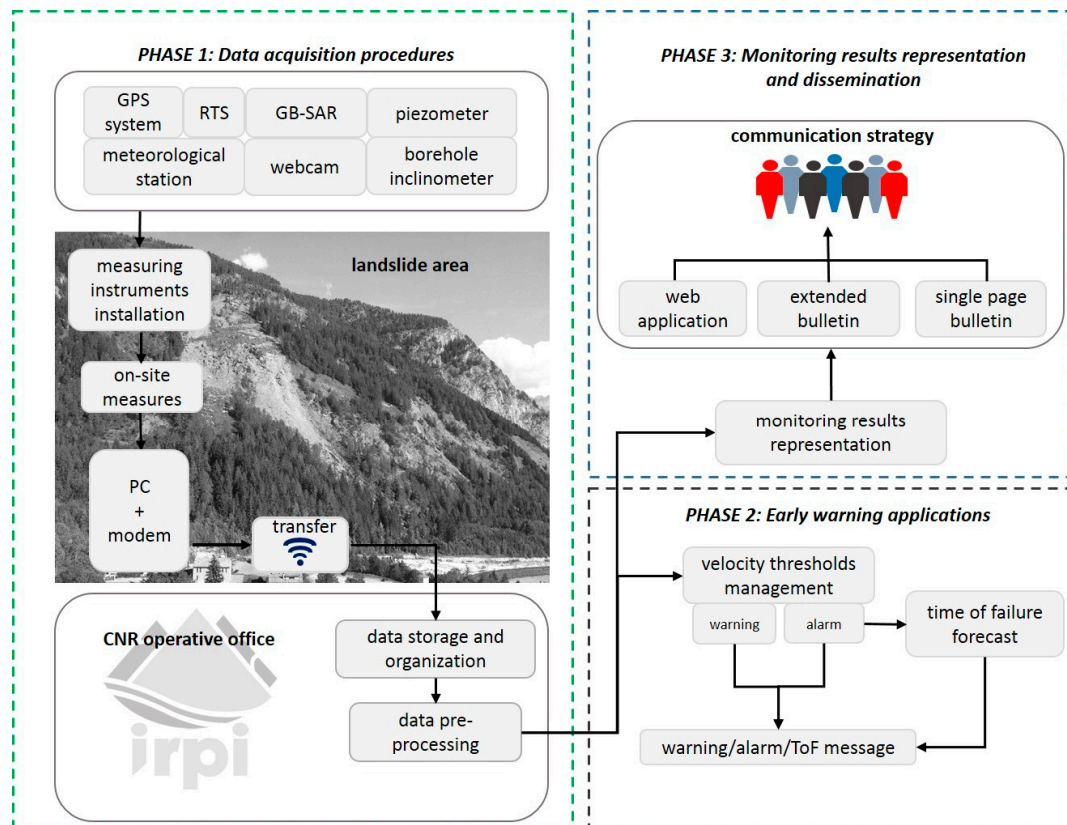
PHASE 1: Data acquisition procedures

GPS system
RTS
GB-SAR
piezometer
meteorological station
webcam
borehole inclinometer

landslide area

measuring instruments installation

on-site measures

PC + modem

transfer

CNR operative office

data storage and organization

data pre-processing

irpi

PHASE 3: Monitoring results representation and dissemination

communication strategy

web application
extended bulletin
single page bulletin

monitoring results representation

PHASE 2: Early warning applications

velocity thresholds management

warning
alarm

time of failure forecast

warning/alarm/ToF message